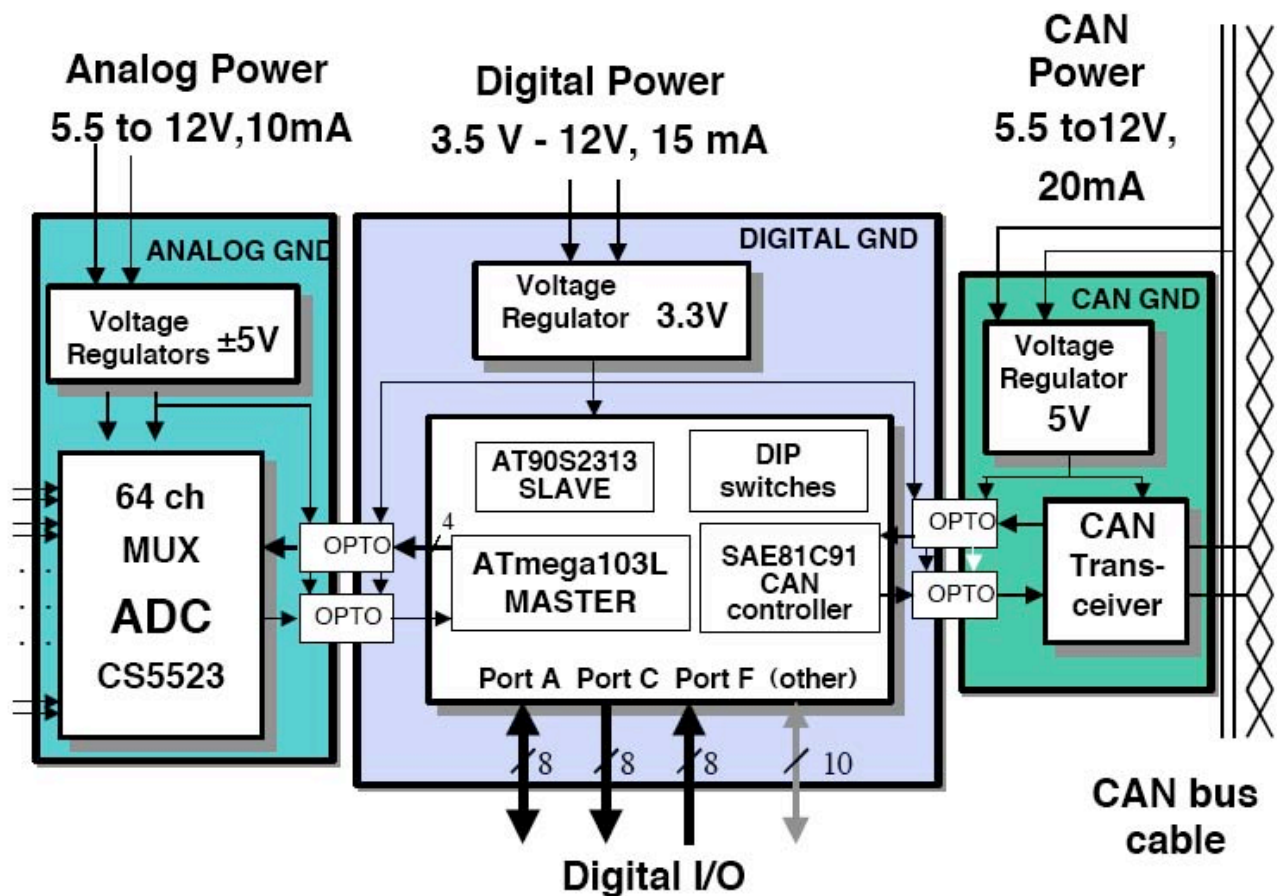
Analog Power
5.5 to 12V,10mA

Digital Power
3.5 V - 12V, 15 mA

CAN
Power
5.5 to12V,
20mA

ANALOG GND

Voltage Regulators ±5V

64 ch
MUX
ADC
CS5523

OPTO

OPTO

4

DIGITAL GND

Voltage Regulator 3.3V

AT90S2313
SLAVE

DIP
switches

ATmega103L
MASTER

SAE81C91
CAN
controller

Port A Port C Port F (other)

8 8 8 10

Digital I/O

CAN GND

Voltage Regulator
5V

OPTO

OPTO

CAN
Transceiver

CAN bus
cable